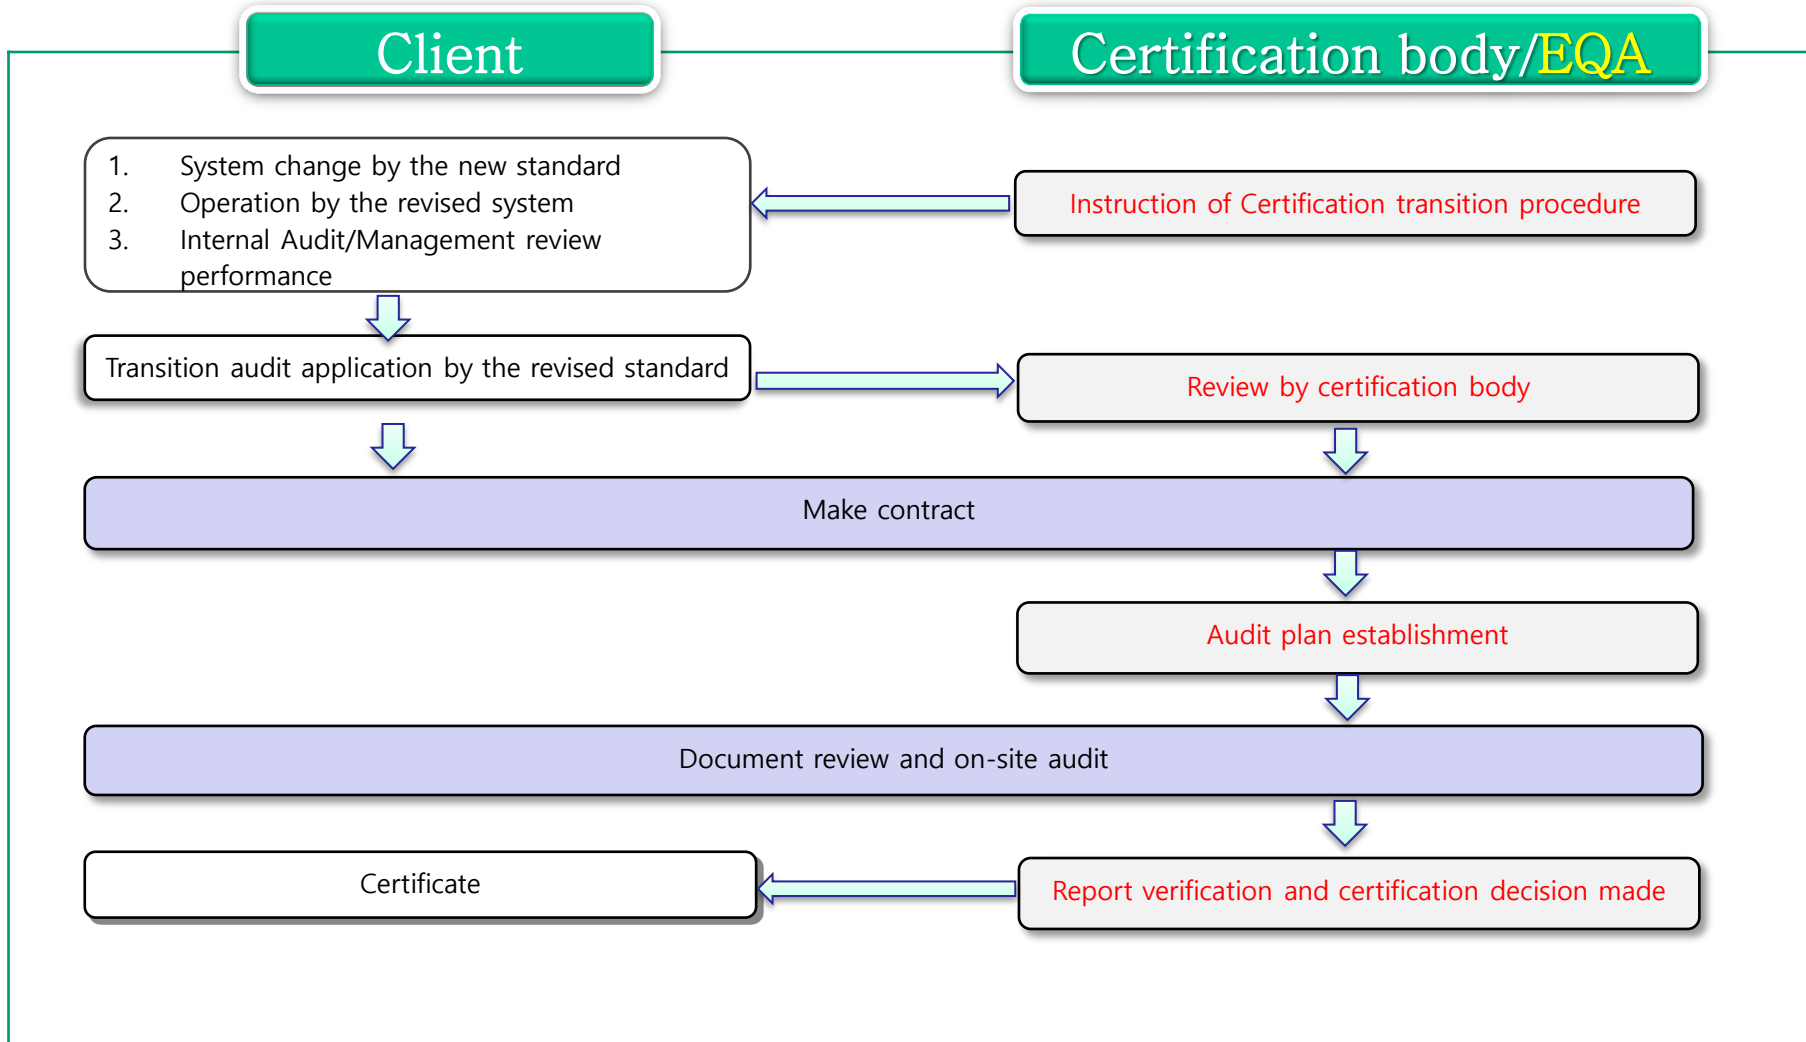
Client

Certification body/EQA

1. System change by the new standard
2. Operation by the revised system
3. Internal Audit/Management review performance

Instruction of Certification transition procedure

Transition audit application by the revised standard

Review by certification body

Make contract

Audit plan establishment

Document review and on-site audit

Certificate

Report verification and certification decision made